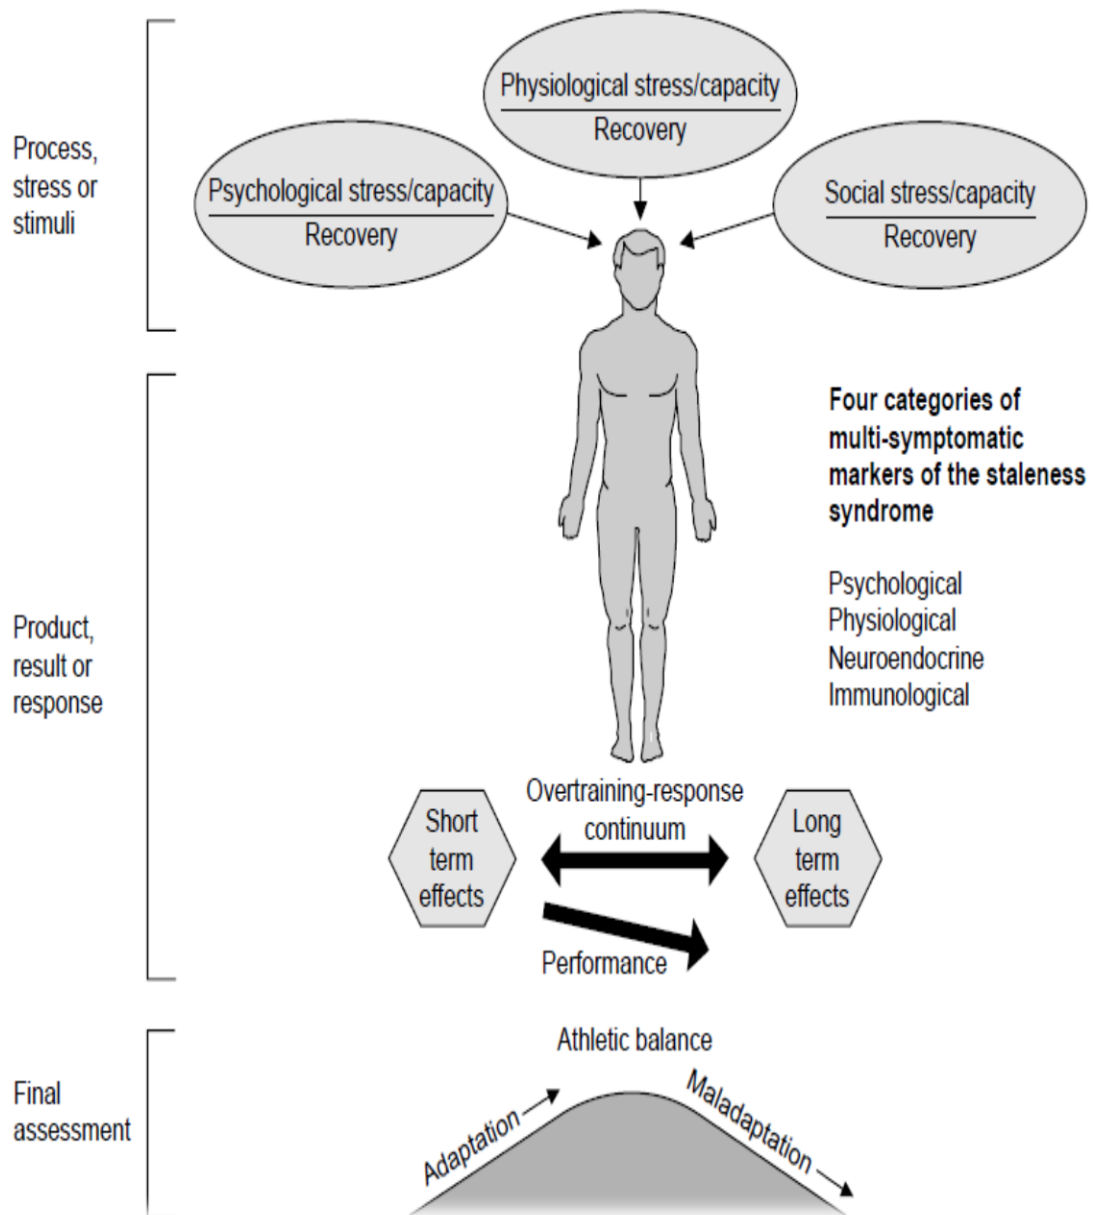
Process, stress or stimuli

Physiological stress/capacity
Recovery

Psychological stress/capacity
Recovery

Social stress/capacity
Recovery

Product, result or response

**Four categories of multi-symptomatic markers of the staleness syndrome**

Psychological
Physiological
Neuroendocrine
Immunological

Short term effects

Overtraining-response continuum

Long term effects

Performance

Final assessment

Athletic balance

Adaptation

Maladaptation